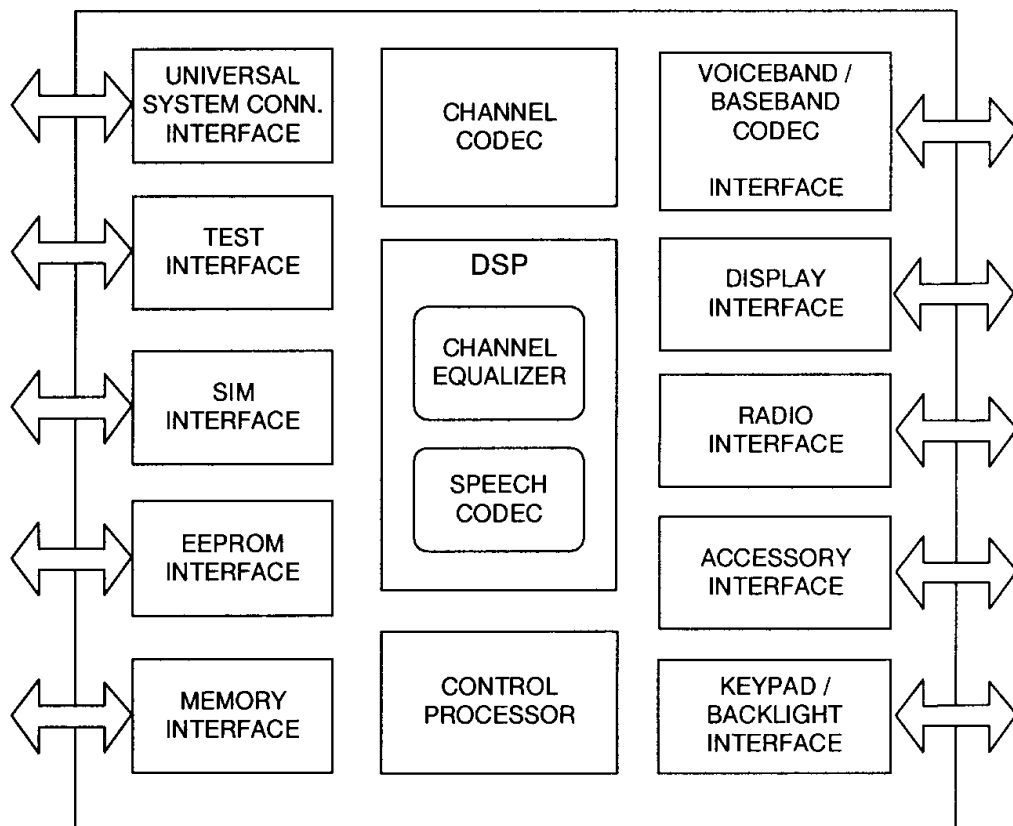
UNIVERSAL SYSTEM CONN. INTERFACE

TEST INTERFACE

SIM INTERFACE

EEPROM INTERFACE

MEMORY INTERFACE

CHANNEL CODEC

DSP

CHANNEL EQUALIZER

SPEECH CODEC

CONTROL PROCESSOR

VOICEBAND / BASEBAND CODEC

INTERFACE

DISPLAY INTERFACE

RADIO INTERFACE

ACCESSORY INTERFACE

KEYPAD / BACKLIGHT INTERFACE